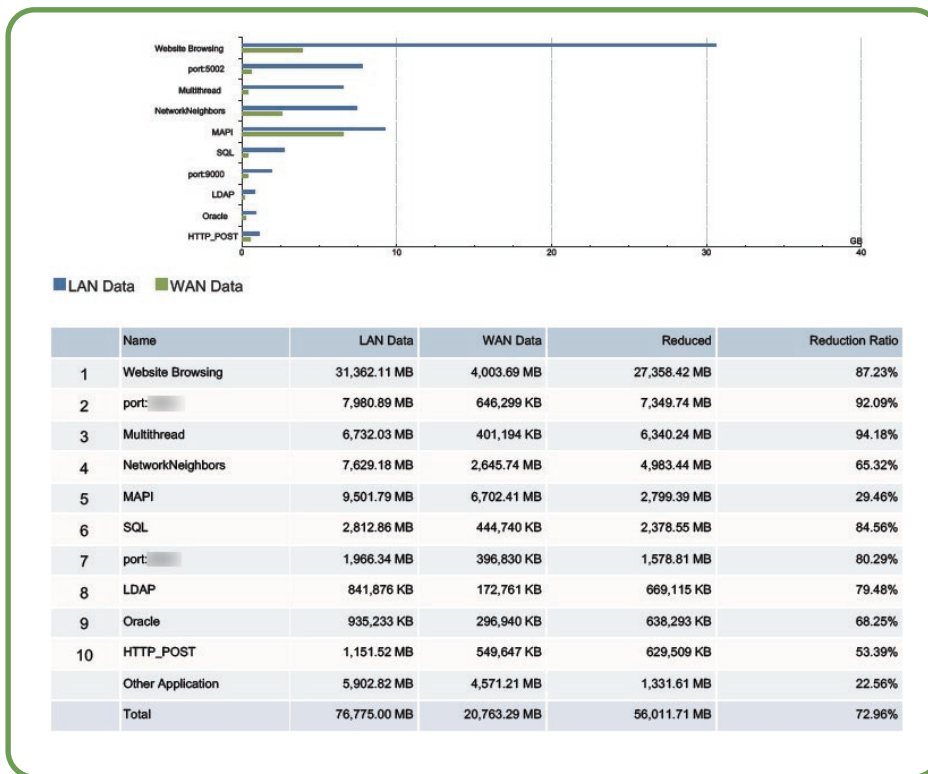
Website Browsing
port:5002
Multithread
NetworkNeighbors
MAPI
SQL
port:9000
LDAP
Oracle
HTTP_POST

0 10 20 30 40
GB

LAN Data WAN Data

| | Name | LAN Data | WAN Data | Reduced | Reduction Ratio |
|---|---|---|---|---|---|
| 1 | Website Browsing | 31,362.11 MB | 4,003.69 MB | 27,358.42 MB | 87.23% |
| 2 | port:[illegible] | 7,980.89 MB | 646,299 KB | 7,349.74 MB | 92.09% |
| 3 | Multithread | 6,732.03 MB | 401,194 KB | 6,340.24 MB | 94.18% |
| 4 | NetworkNeighbors | 7,629.18 MB | 2,645.74 MB | 4,983.44 MB | 65.32% |
| 5 | MAPI | 9,501.79 MB | 6,702.41 MB | 2,799.39 MB | 29.46% |
| 6 | SQL | 2,812.86 MB | 444,740 KB | 2,378.55 MB | 84.56% |
| 7 | port:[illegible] | 1,966.34 MB | 396,830 KB | 1,578.81 MB | 80.29% |
| 8 | LDAP | 841,876 KB | 172,761 KB | 669,115 KB | 79.48% |
| 9 | Oracle | 935,233 KB | 296,940 KB | 638,293 KB | 68.25% |
| 10 | HTTP_POST | 1,151.52 MB | 549,647 KB | 629,509 KB | 53.39% |
| | Other Application | 5,902.82 MB | 4,571.21 MB | 1,331.61 MB | 22.56% |
| | Total | 76,775.00 MB | 20,763.29 MB | 56,011.71 MB | 72.96% |